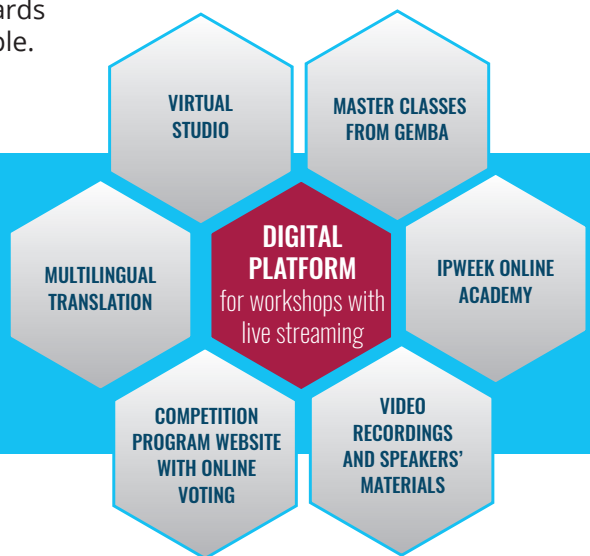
ards
ble.

VIRTUAL STUDIO

MASTER CLASSES FROM GEMBA

MULTILINGUAL TRANSLATION

DIGITAL PLATFORM
for workshops with live streaming

IPWEEK ONLINE ACADEMY

COMPETITION PROGRAM WEBSITE WITH ONLINE VOTING

VIDEO RECORDINGS AND SPEAKERS' MATERIALS